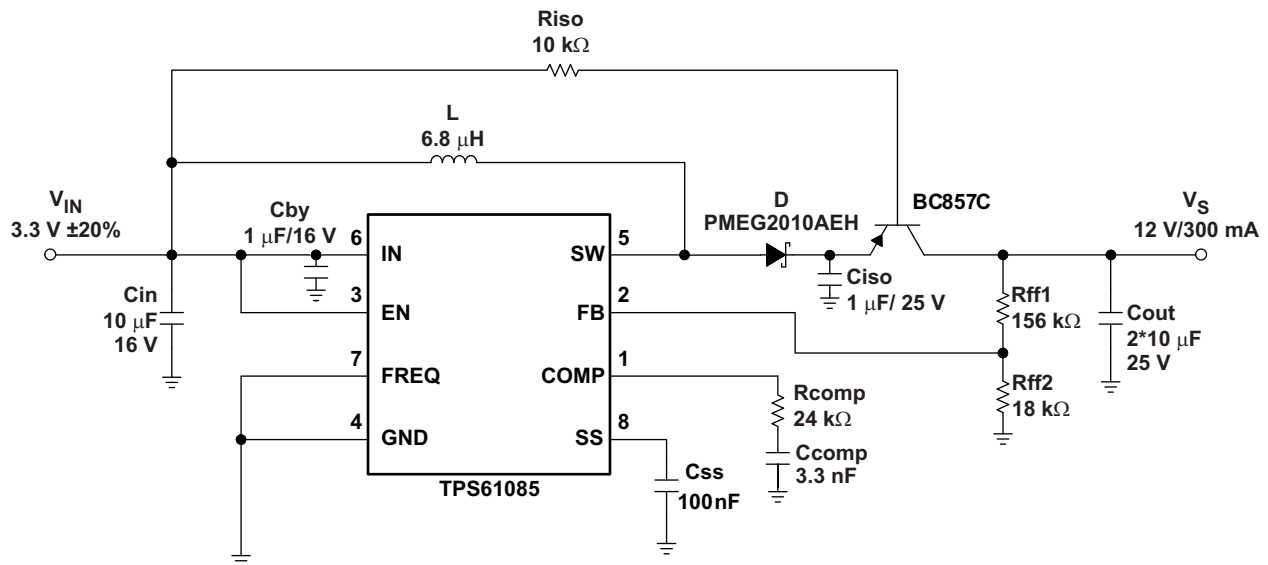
Riso
10 kΩ

L
6.8 μH

$V_{IN}$
3.3 V ±20%

Cby
1 μF/16 V

D
PMEG2010AEH

BC857C

$V_S$
12 V/300 mA

6 IN
3 EN
7 FREQ
4 GND

5 SW
2 FB
1 COMP
8 SS

TPS61085

Cin
10 μF
16 V

Ciso
1 μF/ 25 V

Rff1
156 kΩ

Rff2
18 kΩ

Cout
2*10 μF
25 V

Rcomp
24 kΩ

Ccomp
3.3 nF

Css
100nF